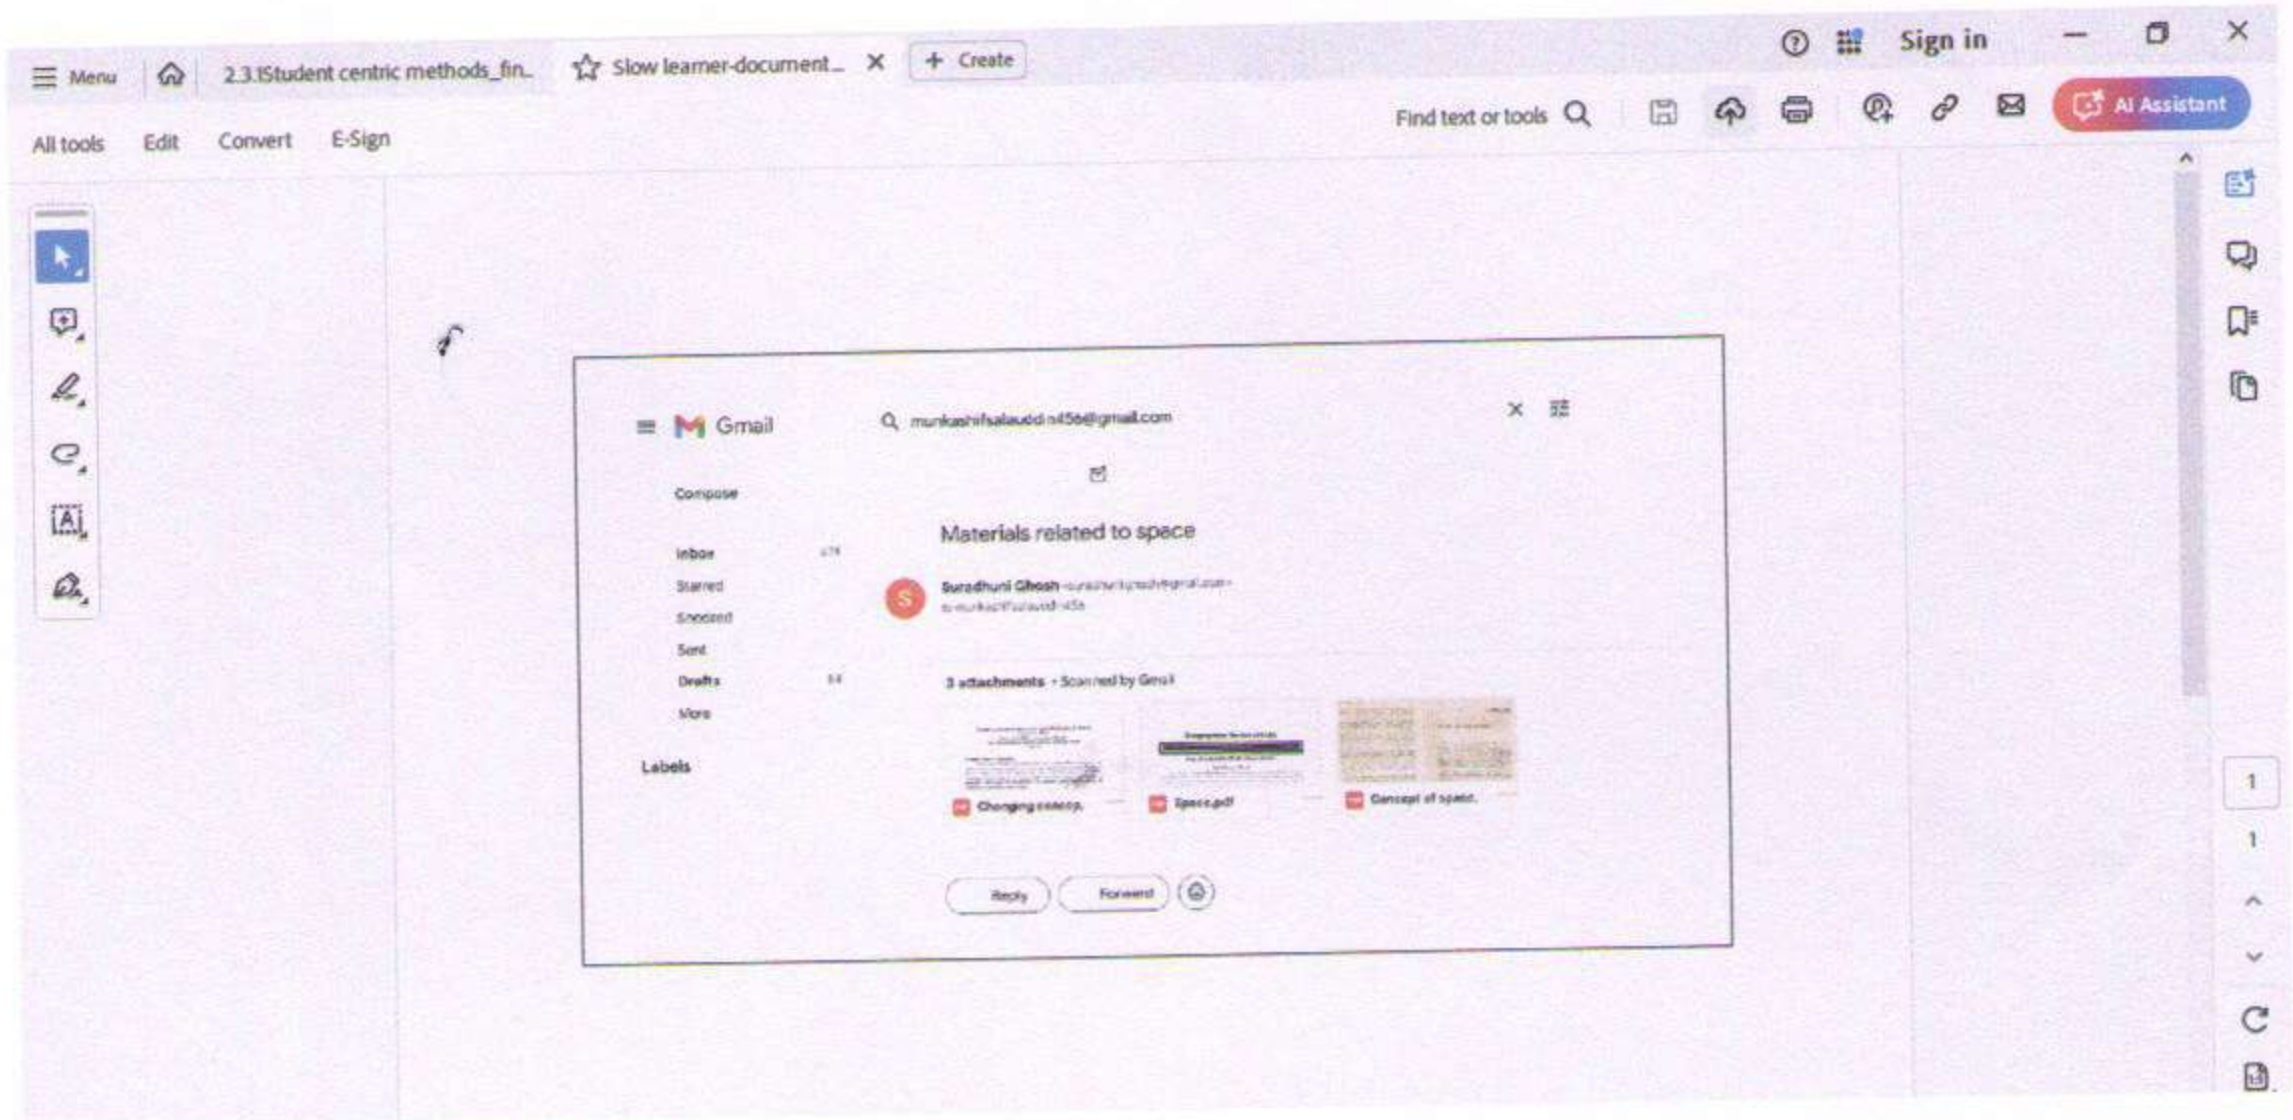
Menu 2.3.1Student centric methods_fin... Slow learner-document... Create Sign in

All tools Edit Convert E-Sign Find text or tools AI Assistant

Gmail munkashifsalauddin456@gmail.com

Compose

Inbox
Starred
Snoozed
Sent
Drafts
More

Labels

Materials related to space

Suradhuni Ghosh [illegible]

3 attachments • Scanned by Gmail

Changing concep.. Space.pdf Concept of space.

Reply Forward

1
1